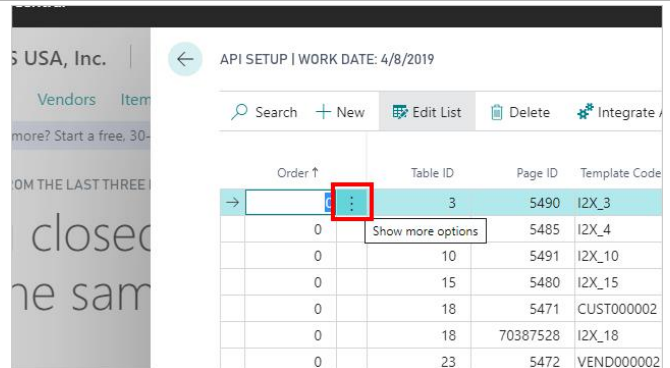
S USA, Inc.

Vendors Item

more? Start a free, 30-

OM THE LAST THREE

closed

he sam

API SETUP | WORK DATE: 4/8/2019

Search + New Edit List Delete Integrate

| Order ↑ | Table ID | Page ID | Template Code |
|---|---|---|---|
| 0 | 3 | 5490 | I2X_3 |
| 0 | | 5485 | I2X_4 |
| 0 | 10 | 5491 | I2X_10 |
| 0 | 15 | 5480 | I2X_15 |
| 0 | 18 | 5471 | CUST000002 |
| 0 | 18 | 70387528 | I2X_18 |
| 0 | 23 | 5472 | VEND000002 |

Show more options